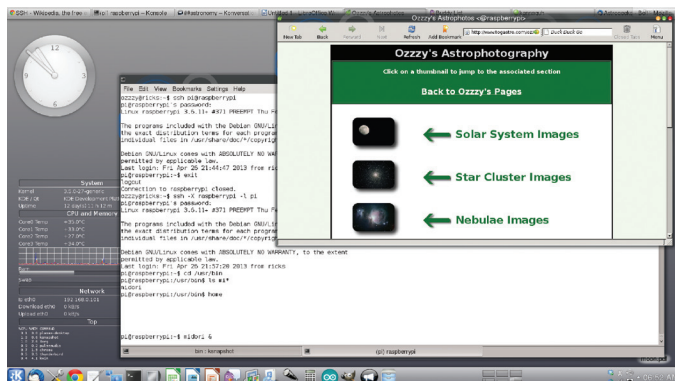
SSH - Wikipedia, the free
pi : raspberrypi — Konsole
Astronomy — Konversat
Untitled 1 - LibreOffice Wr
Ozzzy's Astrophotos

Ozzzy's Astrophotos <@raspberrypi>

New Tab
Back
Forward
Stop
Refresh
Add Bookmark
http://www.tcgastro.com/ozz
duckduck go
Menu

Ozzzy's Astrophotography

Click on a thumbnail to jump to the associated section

Back to Ozzzy's Pages

Solar System Images

Star Cluster Images

Nebulae Images

File Edit View Bookmarks Settings Help

ozzzy@ricks:~$ ssh pi@raspberrypi
pi@raspberrypi's password:
Linux raspberrypi 3.6.11+ #371 PREEMPT Thu F

The programs included with the Debian GNU/Lin
the exact distribution terms for each progra
individual files in /usr/share/doc/*/copyri

Debian GNU/Linux comes with ABSOLUTELY NO WAR
permitted by applicable law.
Last login: Fri Apr 26 21:44:47 2013 from ri
pi@raspberrypi:~$ exit
logout
Connection to raspberrypi closed.
ozzzy@ricks:~$ ssh -X raspberrypi -l pi
pi@raspberrypi's password:
Linux raspberrypi 3.6.11+ #371 PREEMPT Thu F

The programs included with the Debian GNU/Lin
the exact distribution terms for each progra
individual files in /usr/share/doc/*/copyri

Debian GNU/Linux comes with ABSOLUTELY NO WARRANTY, to the extent
permitted by applicable law.
Last login: Fri Apr 26 21:57:20 2013 from ricks
pi@raspberrypi:~$ cd /usr/bin
pi@raspberrypi:/usr/bin$ ls mi*
midori
pi@raspberrypi:/usr/bin$ home

pi@raspberrypi:~$ midori &

bin : konsole
pi : raspberrypi

System
Kernel
Uptime
CPU and Memory
Core0 Temp
Core1 Temp
Core2 Temp
Core3 Temp
Swap
Network
Top